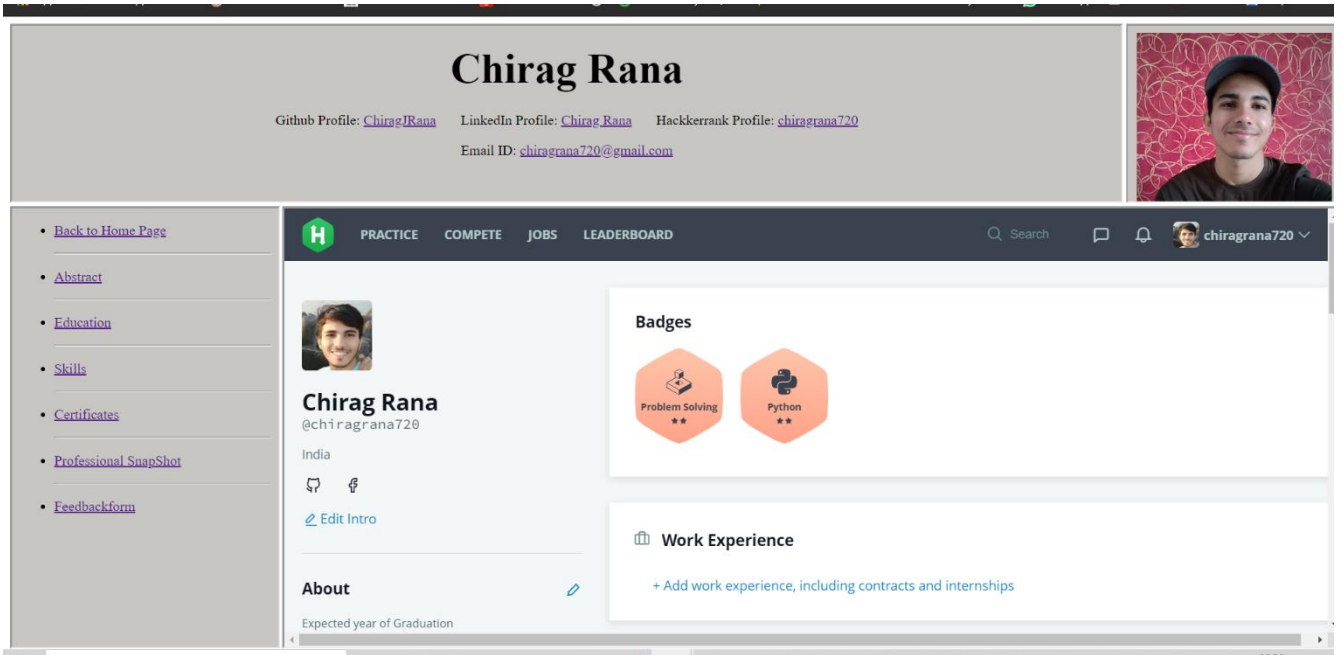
Chirag Rana

Github Profile: ChiragJRana LinkedIn Profile: Chirag Rana Hackkerrank Profile: chiragrana720

Email ID: chiragrana720@gmail.com

- Back to Home Page
- Abstract
- Education
- Skills
- Certificates
- Professional SnapShot
- Feedbackform

H PRACTICE COMPETE JOBS LEADERBOARD Search chiragrana720

Chirag Rana
@chiragrana720
India

Edit Intro

About

Expected year of Graduation

Badges

Problem Solving ★★
Python ★★

Work Experience

+ Add work experience, including contracts and internships